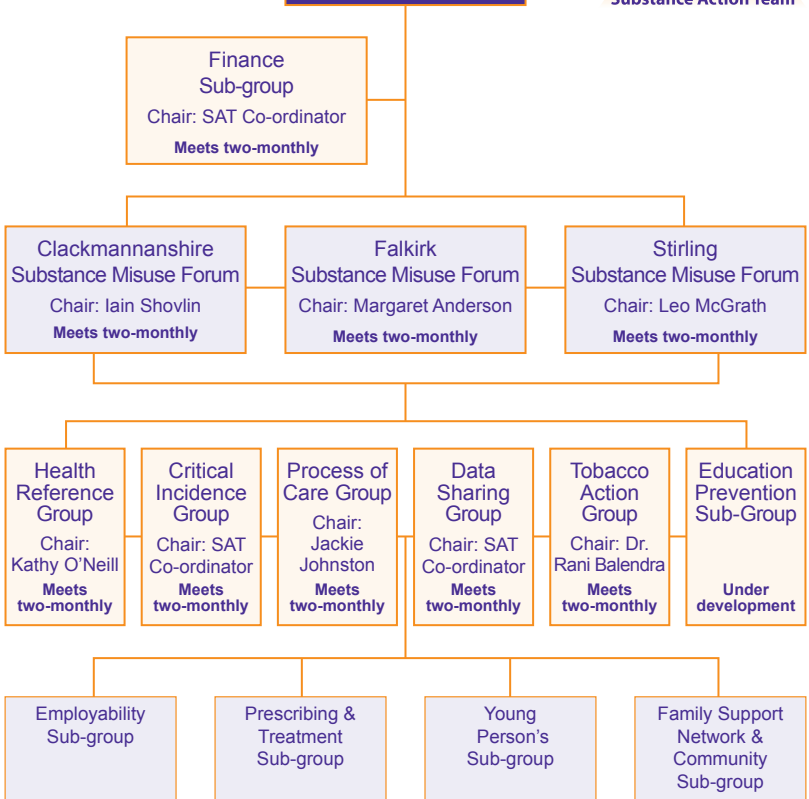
Substance Action Team

Finance Sub-group
Chair: SAT Co-ordinator
Meets two-monthly

Clackmannanshire Substance Misuse Forum
Chair: Iain Shovlin
Meets two-monthly

Falkirk Substance Misuse Forum
Chair: Margaret Anderson
Meets two-monthly

Stirling Substance Misuse Forum
Chair: Leo McGrath
Meets two-monthly

Health Reference Group
Chair: Kathy O'Neill
Meets two-monthly

Critical Incidence Group
Chair: SAT Co-ordinator
Meets two-monthly

Process of Care Group
Chair: Jackie Johnston
Meets two-monthly

Data Sharing Group
Chair: SAT Co-ordinator
Meets two-monthly

Tobacco Action Group
Chair: Dr. Rani Balendra
Meets two-monthly

Education Prevention Sub-Group
Under development

Employability Sub-group

Prescribing & Treatment Sub-group

Young Person's Sub-group

Family Support Network & Community Sub-group